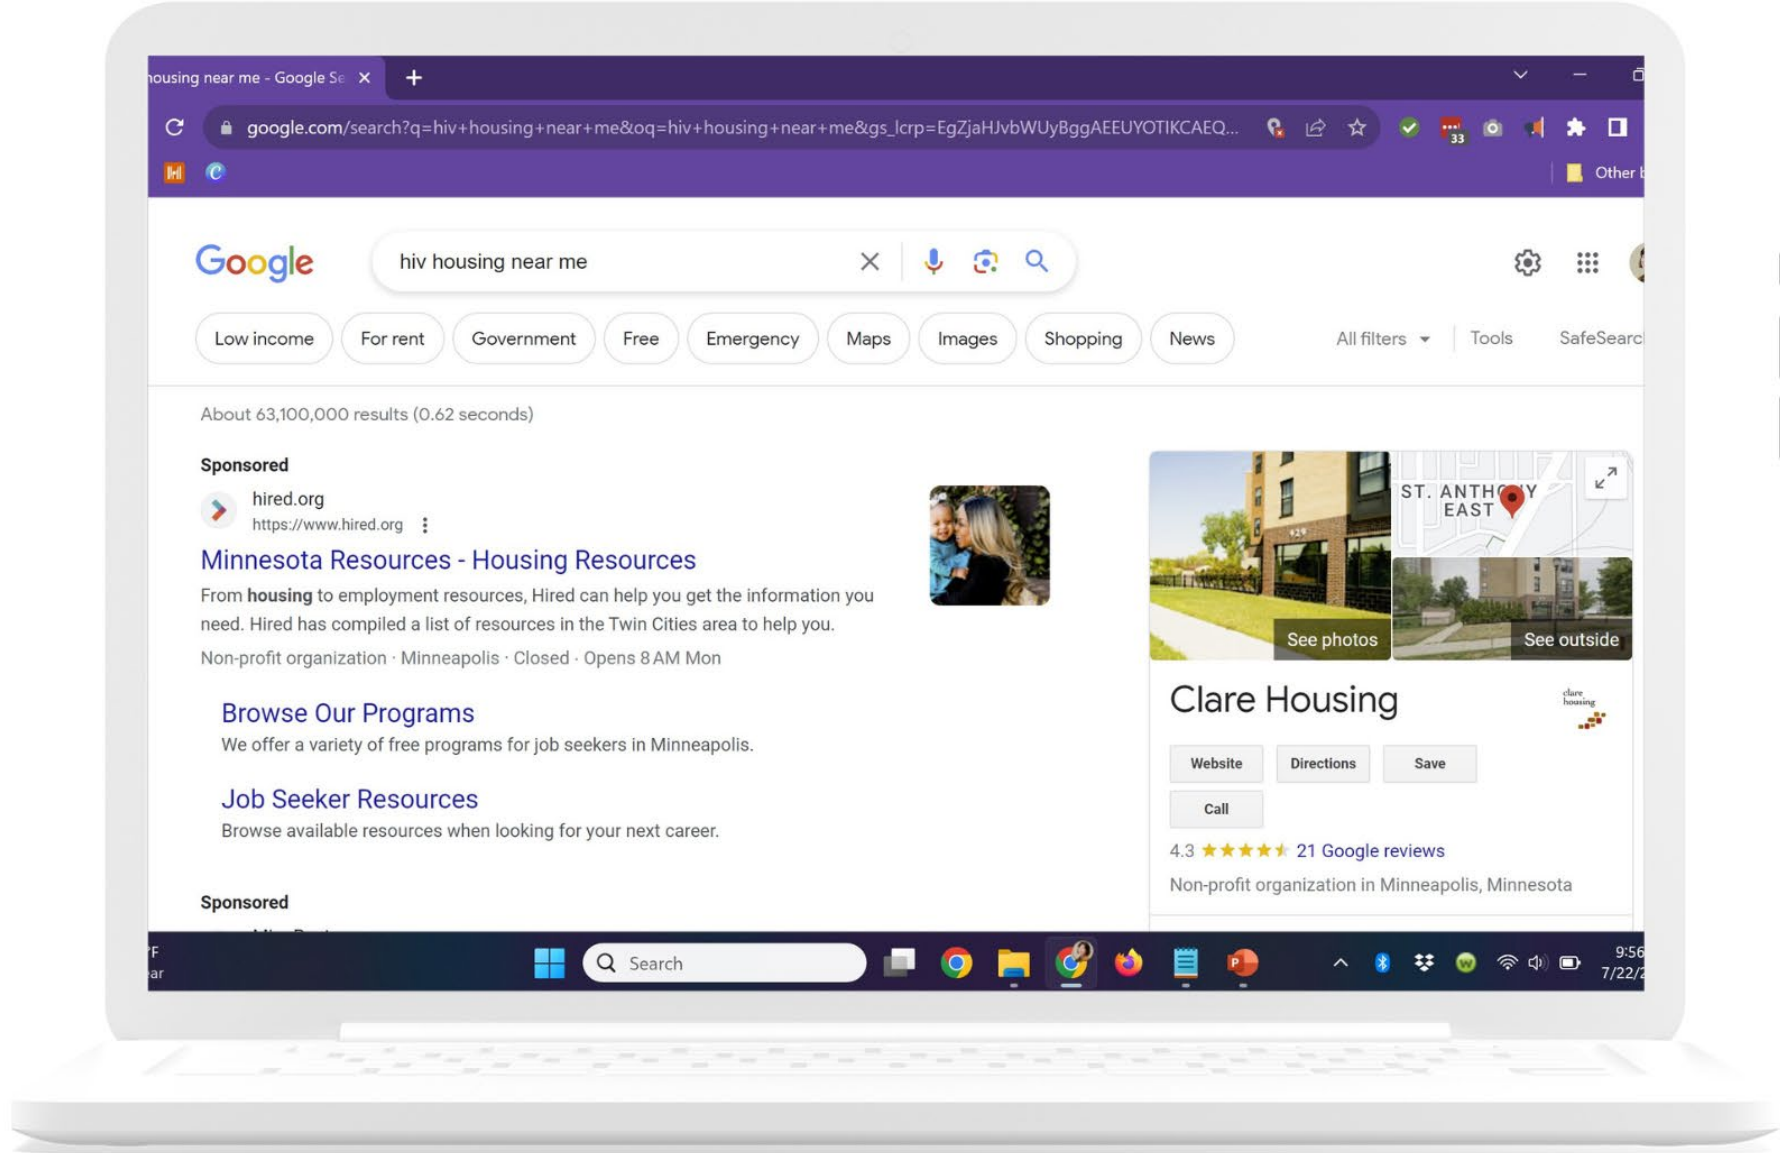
housing near me - Google Se ×

google.com/search?q=hiv+housing+near+me&oq=hiv+housing+near+me&gs_lcrp=EgZjaHJvbWUyBggAEEUYOTIKCAEQ...

33

Other b

Google

hiv housing near me

Low income | For rent | Government | Free | Emergency | Maps | Images | Shopping | News

All filters ▾ | Tools | SafeSearc

About 63,100,000 results (0.62 seconds)

Sponsored

hired.org
https://www.hired.org

Minnesota Resources - Housing Resources

From **housing** to employment resources, Hired can help you get the information you need. Hired has compiled a list of resources in the Twin Cities area to help you.

Non-profit organization · Minneapolis · Closed · Opens 8 AM Mon

Browse Our Programs

We offer a variety of free programs for job seekers in Minneapolis.

Job Seeker Resources

Browse available resources when looking for your next career.

Sponsored

ST. ANTHONY EAST

See photos

See outside

Clare Housing

clare housing

Website | Directions | Save

Call

4.3 ★★★★★ 21 Google reviews

Non-profit organization in Minneapolis, Minnesota

F
ar

Search

9:56
7/22/